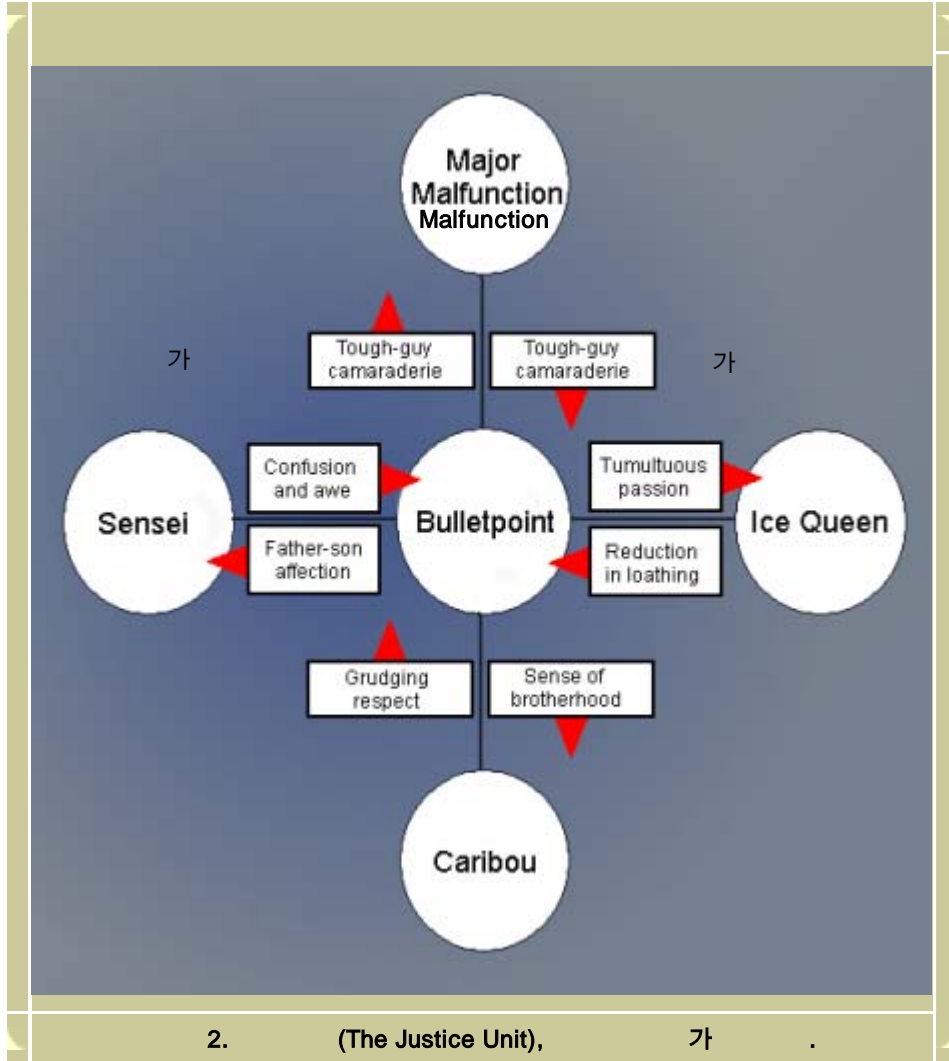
Major Malfunction
Malfunction

Tough-guy camaraderie

Tough-guy camaraderie

가

가

Confusion and awe

Tumultuous passion

Sensei

Bulletpoint

Ice Queen

Father-son affection

Reduction in loathing

Grudging respect

Sense of brotherhood

Caribou

2. (The Justice Unit), 가 .